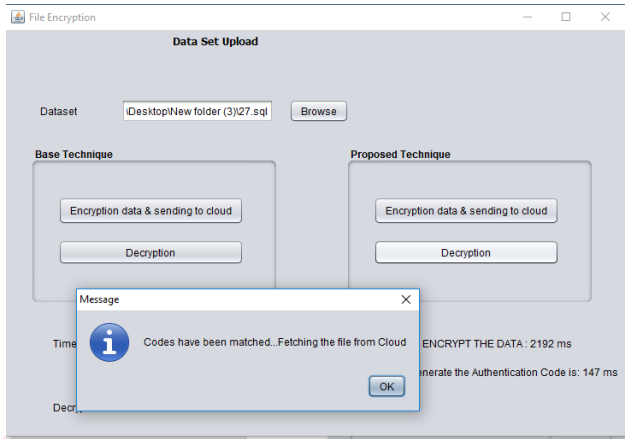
File Encryption

Data Set Upload

Dataset \Desktop\New folder (3)\27.sql Browse

Base Technique

Encryption data & sending to cloud

Decryption

Proposed Technique

Encryption data & sending to cloud

Decryption

Message

Codes have been matched...Fetching the file from Cloud

OK

Time

ENCRYPT THE DATA : 2192 ms

enerate the Authentication Code is: 147 ms

Decry